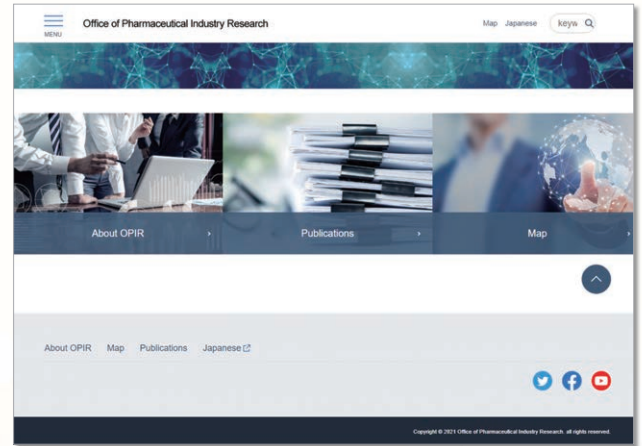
MENU

Office of Pharmaceutical Industry Research

Map Japanese keyw

About OPIR ›

Publications ›

Map ›

About OPIR Map Publications Japanese

Copyright © 2021 Office of Pharmaceutical Industry Research. all rights reserved.